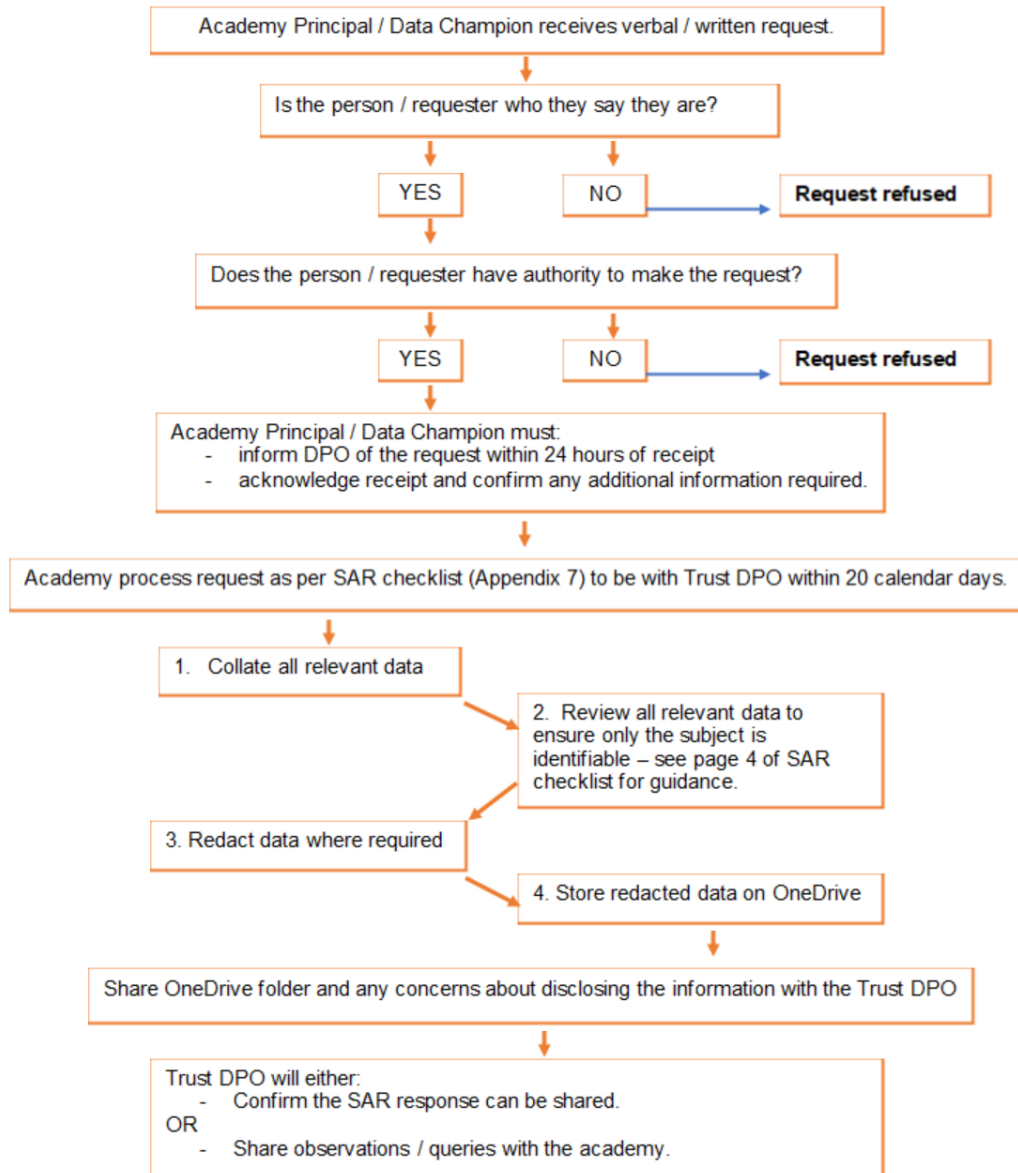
Academy Principal / Data Champion receives verbal / written request.

Is the person / requester who they say they are?

YES

NO

**Request refused**

Does the person / requester have authority to make the request?

YES

NO

**Request refused**

Academy Principal / Data Champion must:
- inform DPO of the request within 24 hours of receipt
- acknowledge receipt and confirm any additional information required.

Academy process request as per SAR checklist (Appendix 7) to be with Trust DPO within 20 calendar days.

1. Collate all relevant data

2. Review all relevant data to ensure only the subject is identifiable – see page 4 of SAR checklist for guidance.

3. Redact data where required

4. Store redacted data on OneDrive

Share OneDrive folder and any concerns about disclosing the information with the Trust DPO

Trust DPO will either:
- Confirm the SAR response can be shared.
OR
- Share observations / queries with the academy.